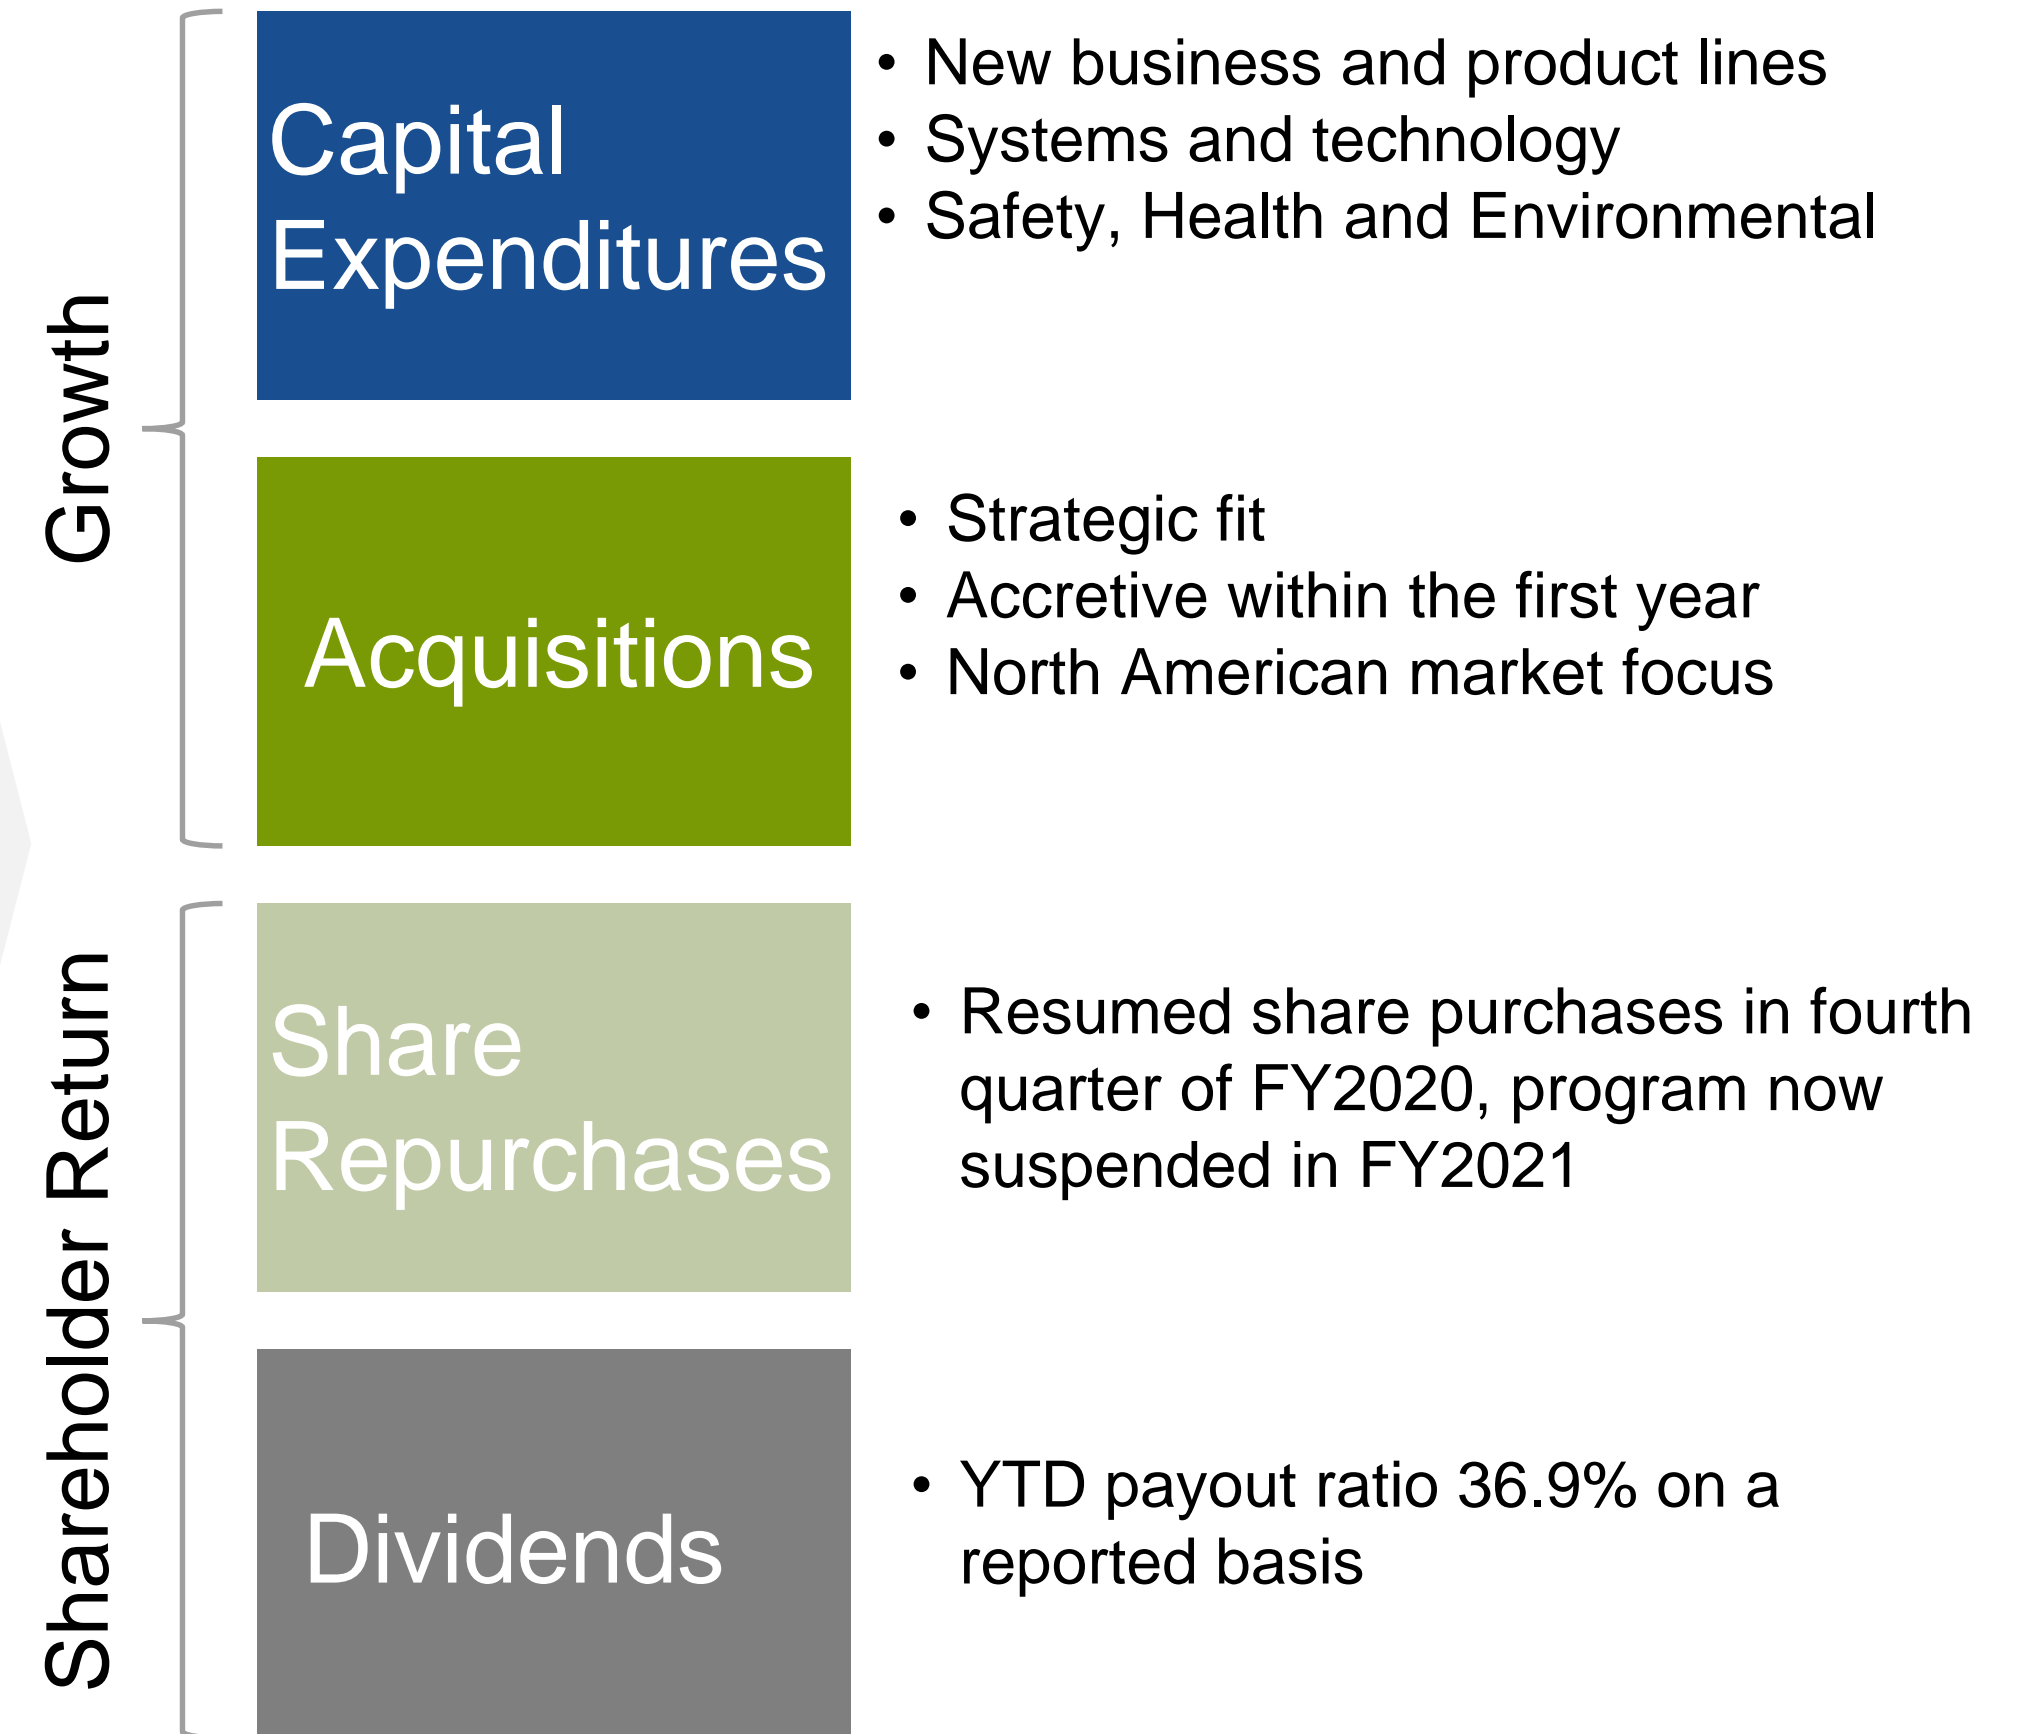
Growth

Capital Expenditures

• New business and product lines
• Systems and technology
• Safety, Health and Environmental

Acquisitions

• Strategic fit
• Accretive within the first year
• North American market focus

Shareholder Return

Share Repurchases

• Resumed share purchases in fourth quarter of FY2020, program now suspended in FY2021

Dividends

• YTD payout ratio 36.9% on a reported basis